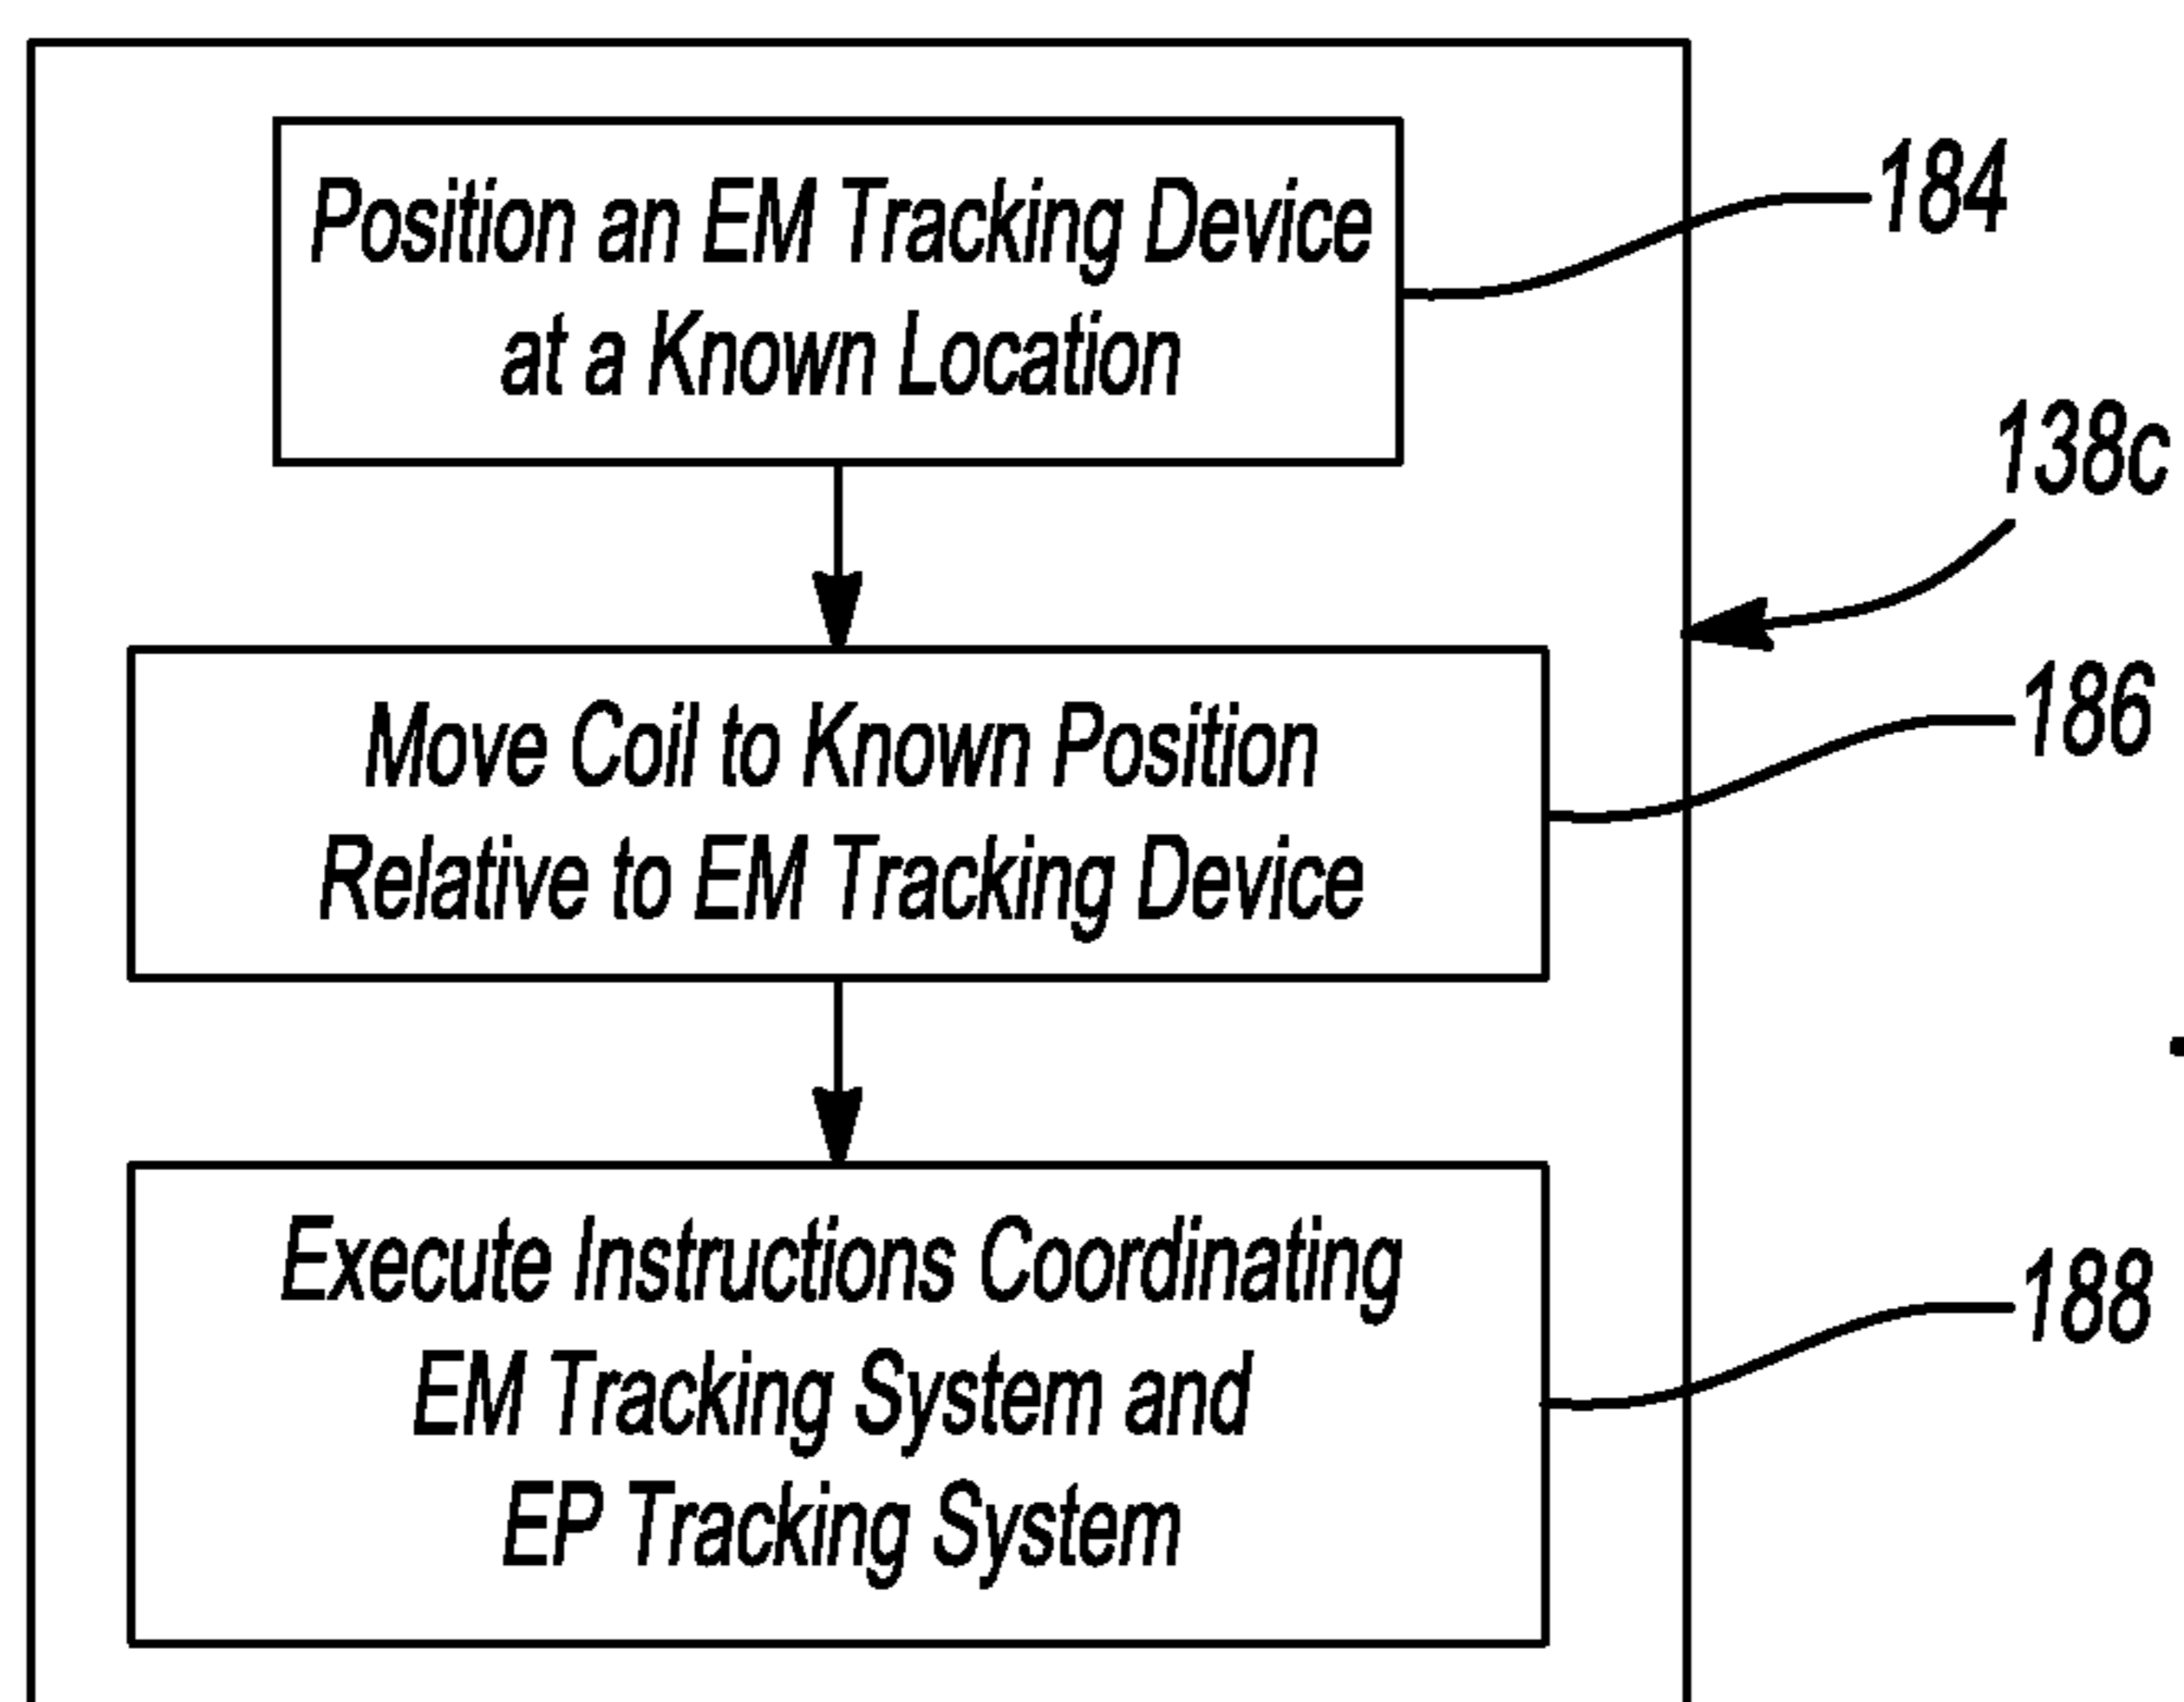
Position an EM Tracking Device at a Known Location

184

138c

Move Coil to Known Position Relative to EM Tracking Device

186

Execute Instructions Coordinating EM Tracking System and EP Tracking System

188